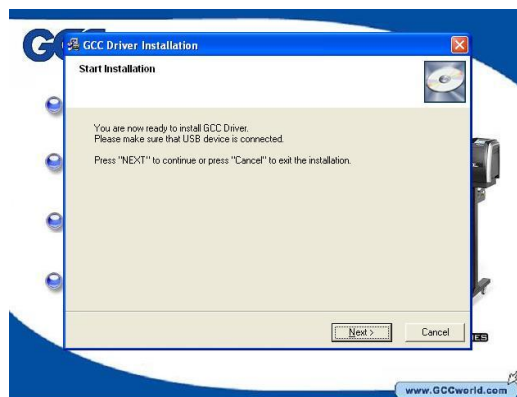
GC

GCC Driver Installation

Start Installation

You are now ready to install GCC Driver.
Please make sure that USB device is connected.

Press "NEXT" to continue or press "Cancel" to exit the installation.

Next >

Cancel

IES

www.GCCworld.com